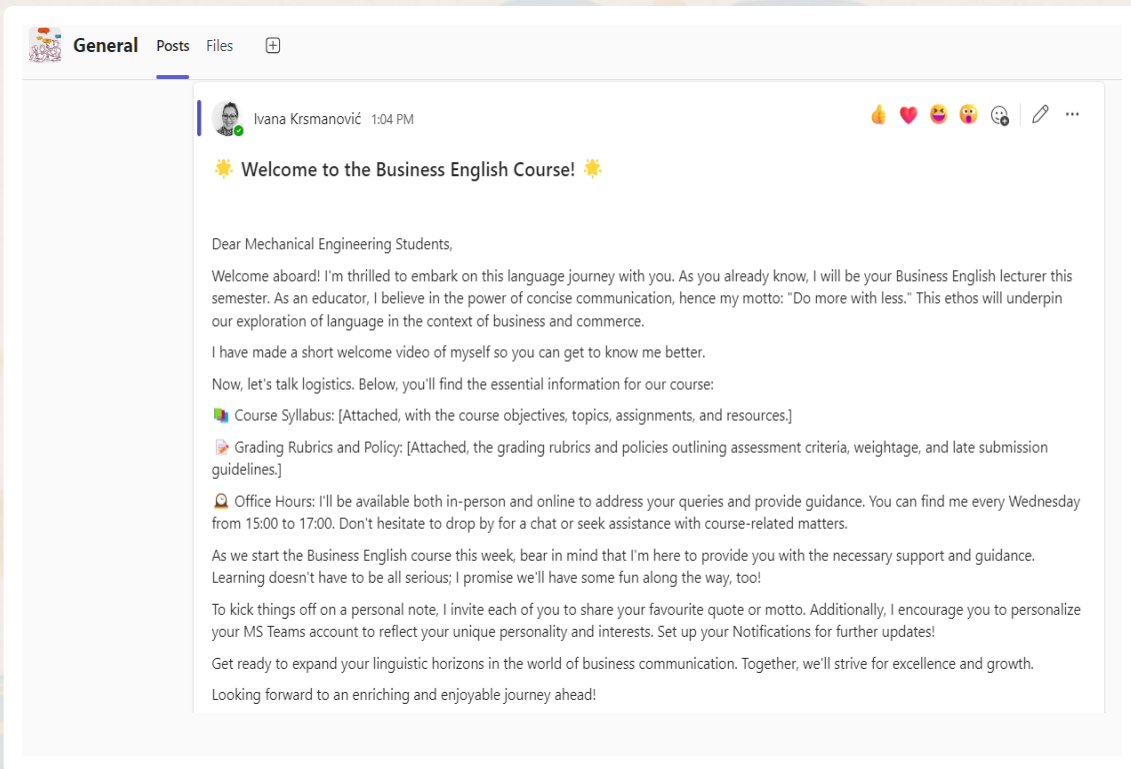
General Posts Files

Ivana Krsmanović 1:04 PM

🌟 Welcome to the Business English Course! 🌟

Dear Mechanical Engineering Students,

Welcome aboard! I'm thrilled to embark on this language journey with you. As you already know, I will be your Business English lecturer this semester. As an educator, I believe in the power of concise communication, hence my motto: "Do more with less." This ethos will underpin our exploration of language in the context of business and commerce.

I have made a short welcome video of myself so you can get to know me better.

Now, let's talk logistics. Below, you'll find the essential information for our course:

📚 Course Syllabus: [Attached, with the course objectives, topics, assignments, and resources.]

📝 Grading Rubrics and Policy: [Attached, the grading rubrics and policies outlining assessment criteria, weightage, and late submission guidelines.]

🕰 Office Hours: I'll be available both in-person and online to address your queries and provide guidance. You can find me every Wednesday from 15:00 to 17:00. Don't hesitate to drop by for a chat or seek assistance with course-related matters.

As we start the Business English course this week, bear in mind that I'm here to provide you with the necessary support and guidance. Learning doesn't have to be all serious; I promise we'll have some fun along the way, too!

To kick things off on a personal note, I invite each of you to share your favourite quote or motto. Additionally, I encourage you to personalize your MS Teams account to reflect your unique personality and interests. Set up your Notifications for further updates!

Get ready to expand your linguistic horizons in the world of business communication. Together, we'll strive for excellence and growth.

Looking forward to an enriching and enjoyable journey ahead!